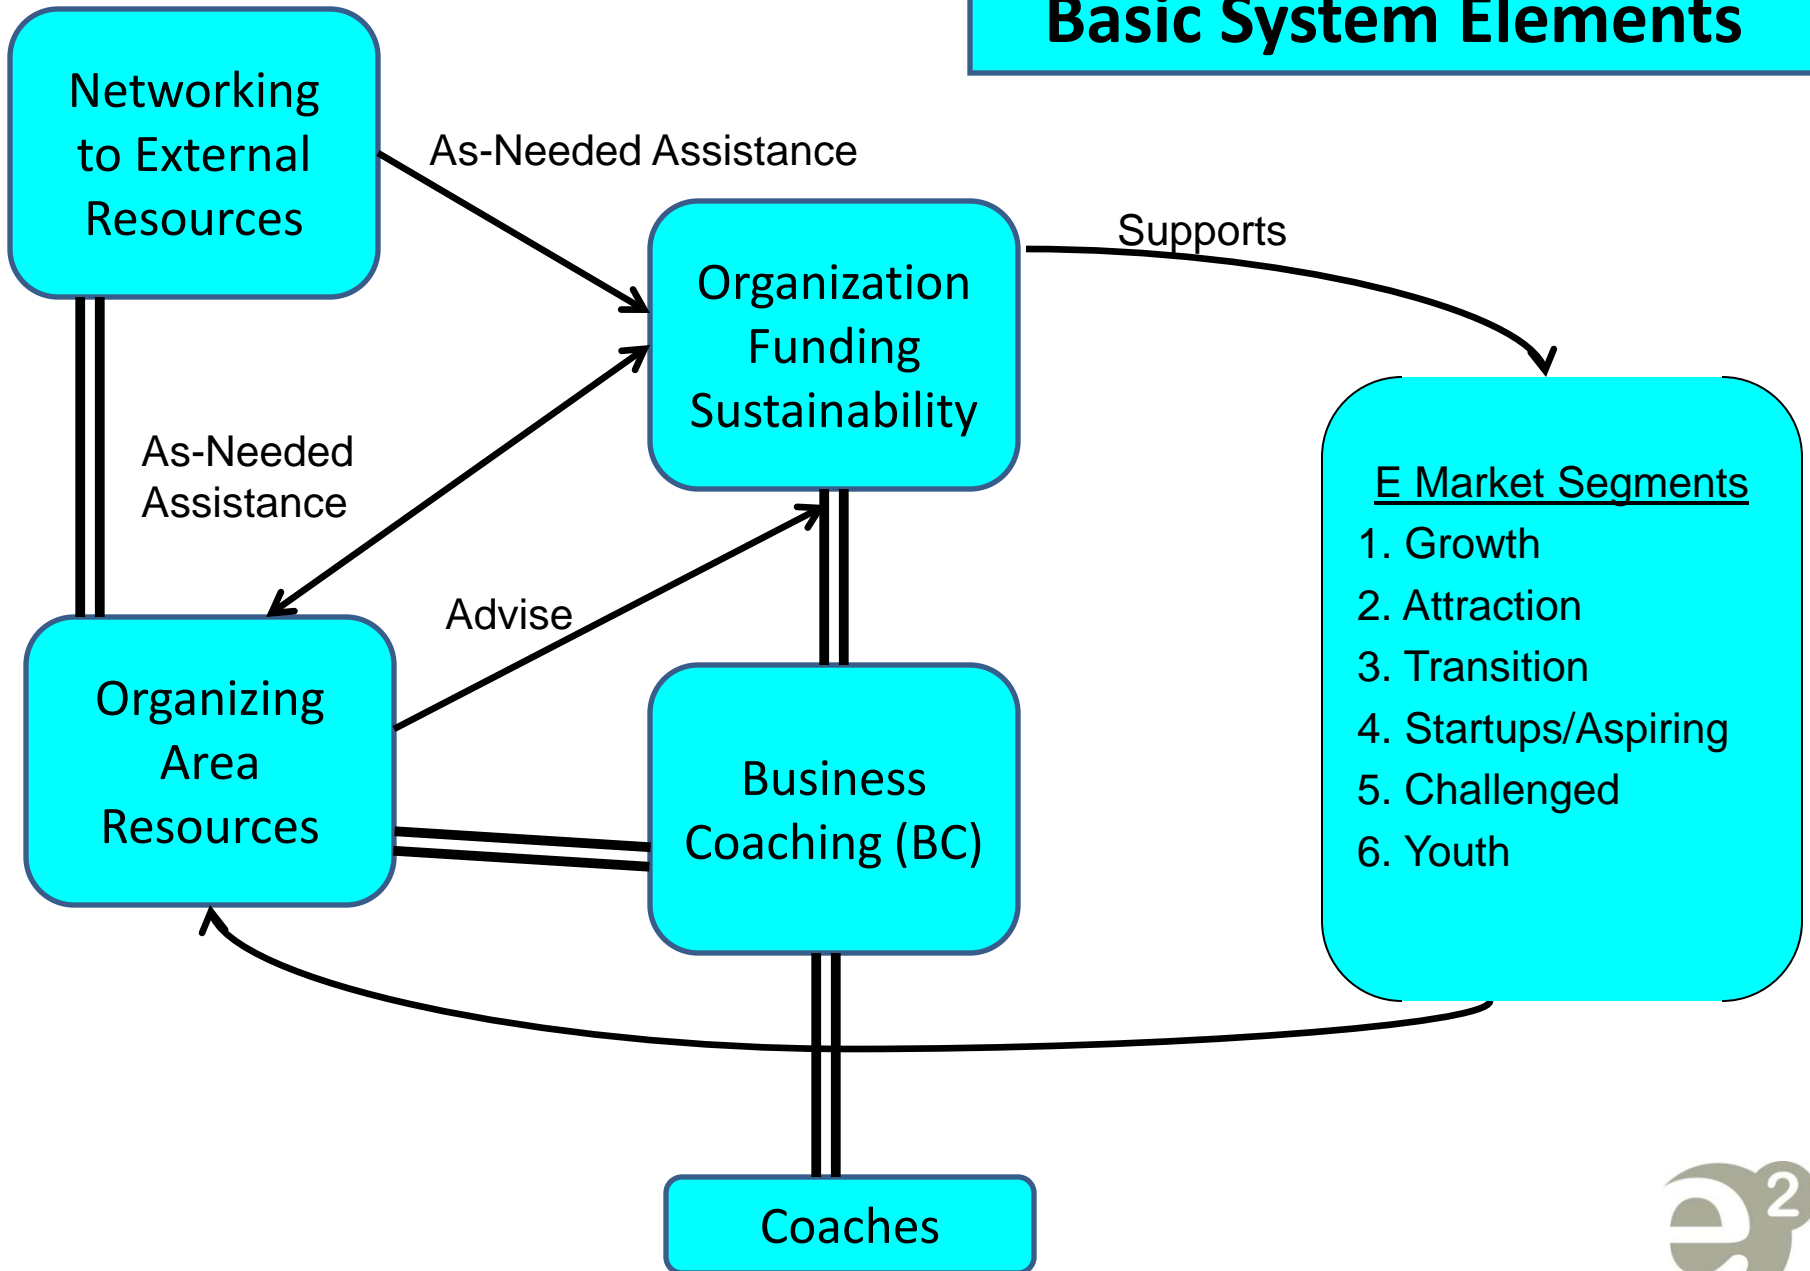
Basic System Elements

Networking to External Resources

As-Needed Assistance

Organization Funding Sustainability

Supports

As-Needed Assistance

E Market Segments
1. Growth
2. Attraction
3. Transition
4. Startups/Aspiring
5. Challenged
6. Youth

Advise

Organizing Area Resources

Business Coaching (BC)

Coaches

$e^2$